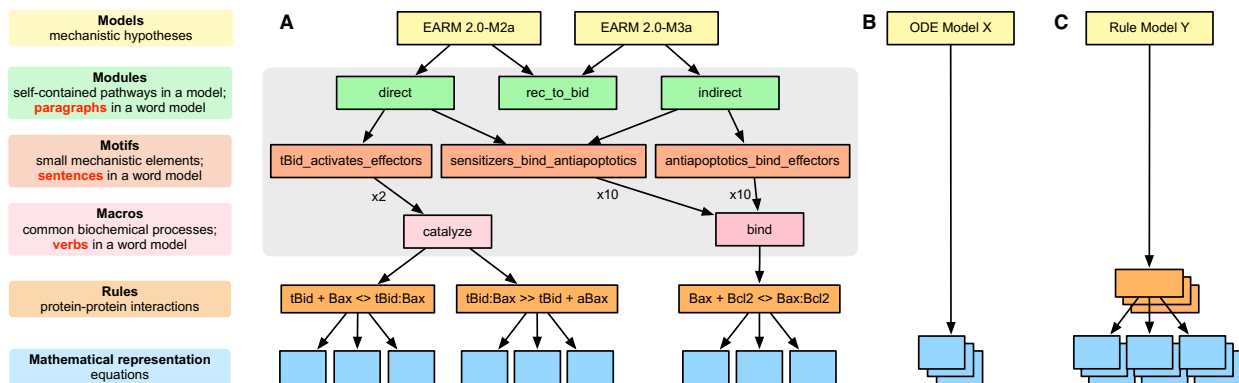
Models
mechanistic hypotheses

Modules
self-contained pathways in a model; paragraphs in a word model

Motifs
small mechanistic elements; sentences in a word model

Macros
common biochemical processes; verbs in a word model

Rules
protein-protein interactions

Mathematical representation
equations

A

EARM 2.0-M2a

EARM 2.0-M3a

direct

rec_to_bid

indirect

tBid_activates_effectors

sensitizers_bind_antiapoptotics

antiapoptotics_bind_effectors

x2

x10

x10

catalyze

bind

tBid + Bax <> tBid:Bax

tBid:Bax >> tBid + aBax

Bax + Bcl2 <> Bax:Bcl2

B

ODE Model X

C

Rule Model Y